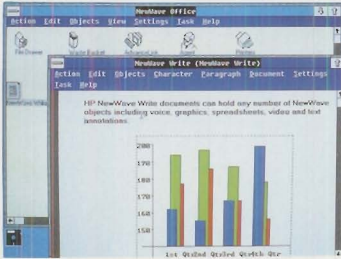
NewWave Office
Action Edit Objects View Settings Task Help
File Drawer
Waste Basket
AdvancedLink
Agent
Printer
NewWave Write (NewWave Write)
Action Edit Objects Character Paragraph Document Settings
Task Help
HP NewWave Write documents can hold any number of NewWave objects including voice, graphics, spreadsheets, video and text annotations.
200
190
180
170
160
150
1st Qtr 2nd Qtr 3rd Qtr 4th Qtr